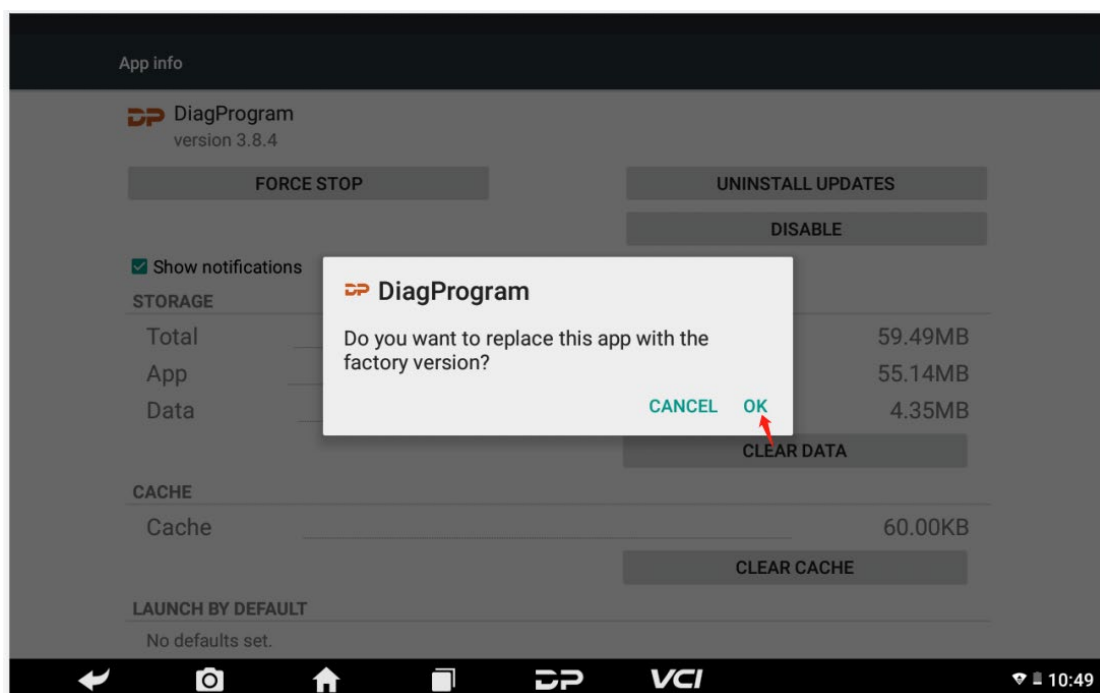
App info

DP DiagProgram
version 3.8.4

FORCE STOP

UNINSTALL UPDATES

DISABLE

Show notifications

STORAGE

Total 59.49MB

App 55.14MB

Data 4.35MB

DP DiagProgram

Do you want to replace this app with the factory version?

CANCEL OK

CLEAR DATA

CACHE

Cache 60.00KB

CLEAR CACHE

LAUNCH BY DEFAULT

No defaults set.

DP VCI 10:49